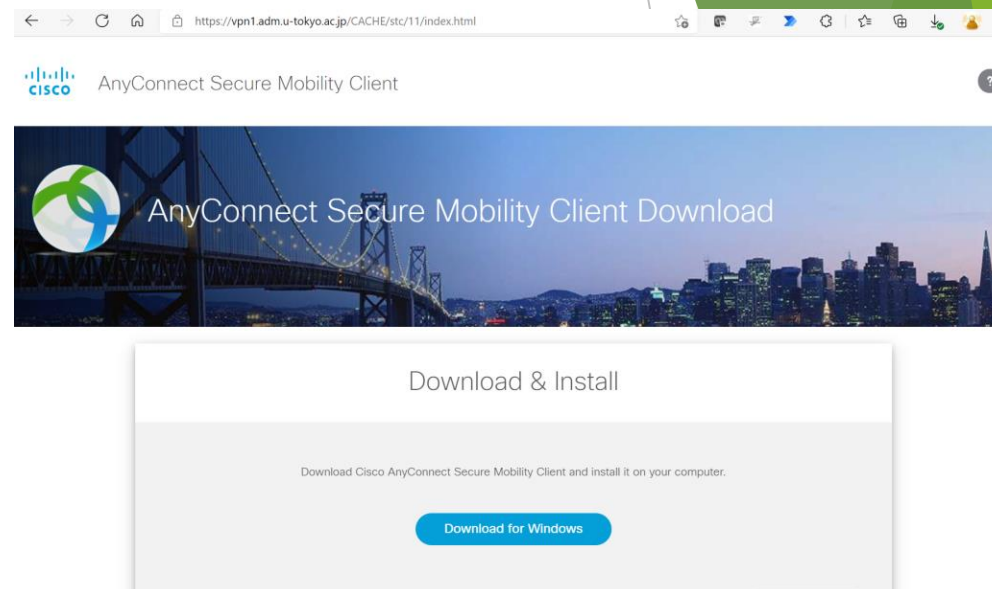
https://vpn1.adm.u-tokyo.ac.jp/CACHE/stc/11/index.html

cisco AnyConnect Secure Mobility Client

AnyConnect Secure Mobility Client Download

Download & Install

Download Cisco AnyConnect Secure Mobility Client and install it on your computer.

Download for Windows